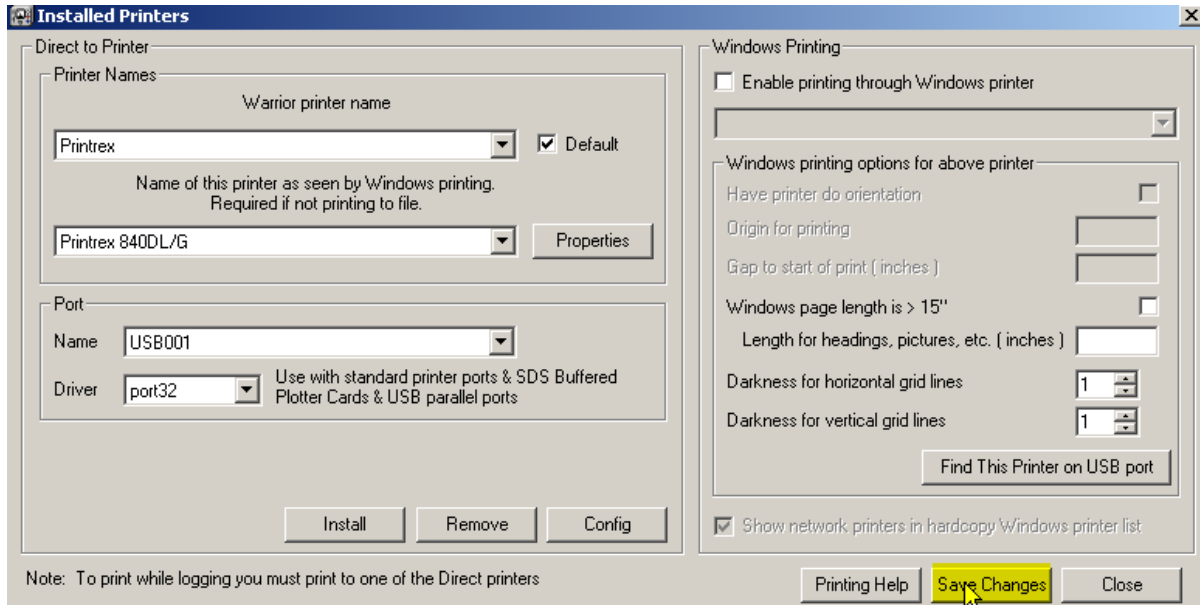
Installed Printers

Direct to Printer

Printer Names

Warrior printer name

Printrex

Default

Name of this printer as seen by Windows printing. Required if not printing to file.

Printrex 840DL/G

Properties

Port

Name USB001

Driver port32

Use with standard printer ports & SDS Buffered Plotter Cards & USB parallel ports

Install Remove Config

Windows Printing

Enable printing through Windows printer

Windows printing options for above printer

Have printer do orientation

Origin for printing

Gap to start of print ( inches )

Windows page length is > 15''

Length for headings, pictures, etc. ( inches )

Darkness for horizontal grid lines 1

Darkness for vertical grid lines 1

Find This Printer on USB port

Show network printers in hardcopy Windows printer list

Note: To print while logging you must print to one of the Direct printers

Printing Help Save Changes Close